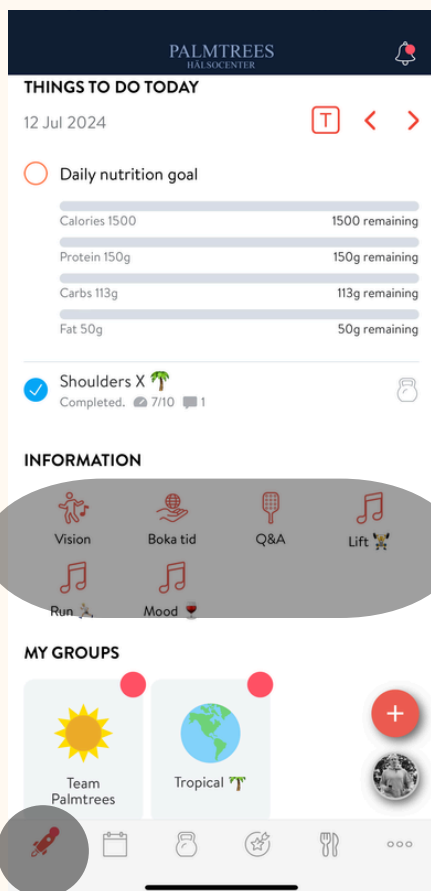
PALMTREES
HÄLSOCENTER

THINGS TO DO TODAY

12 Jul 2024

T

Daily nutrition goal

Calories 1500 1500 remaining

Protein 150g 150g remaining

Carbs 113g 113g remaining

Fat 50g 50g remaining

Shoulders X 🌴
Completed. 7/10 1

INFORMATION

Vision
Boka tid
Q&A
Lift 🏋️
Run 🏃
Mood 🍷

MY GROUPS

Team Palmtrees

Tropical 🌴

+